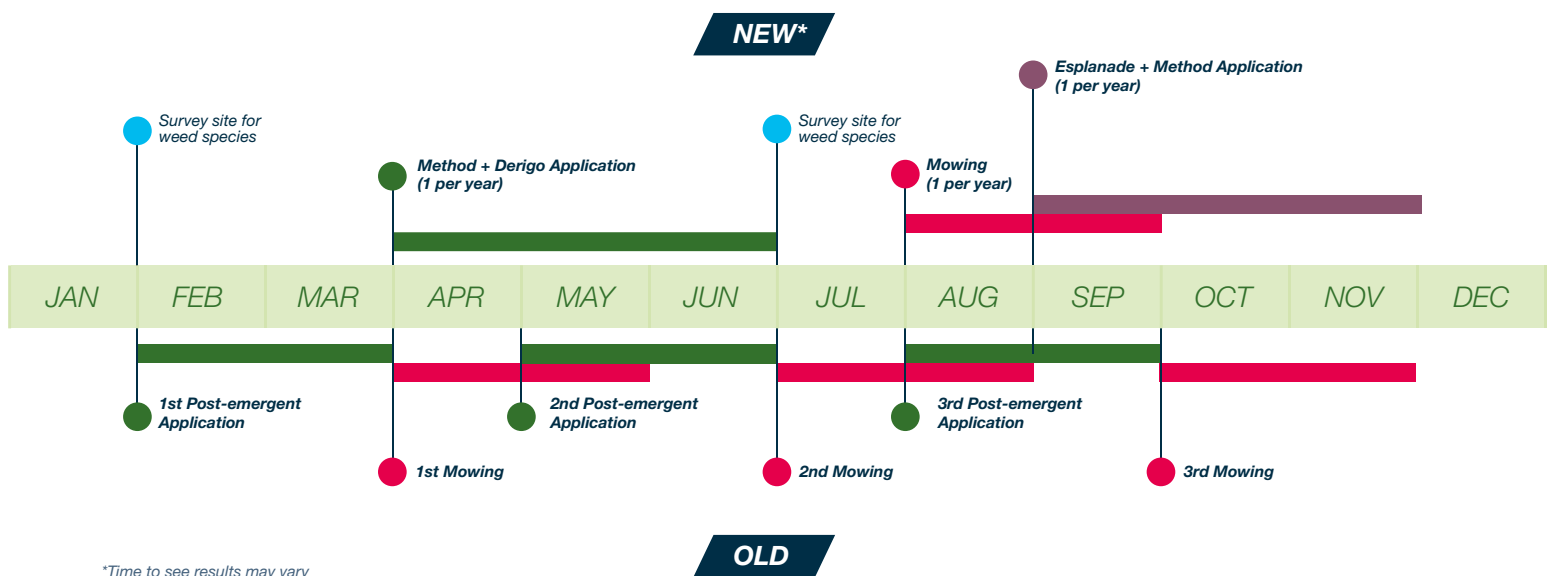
NEW*

Esplanade + Method Application (1 per year)

Survey site for weed species

Survey site for weed species

Method + Derigo Application (1 per year)

Mowing (1 per year)

JAN FEB MAR APR MAY JUN JUL AUG SEP OCT NOV DEC

1st Post-emergent Application

2nd Post-emergent Application

3rd Post-emergent Application

1st Mowing

2nd Mowing

3rd Mowing

OLD

*Time to see results may vary